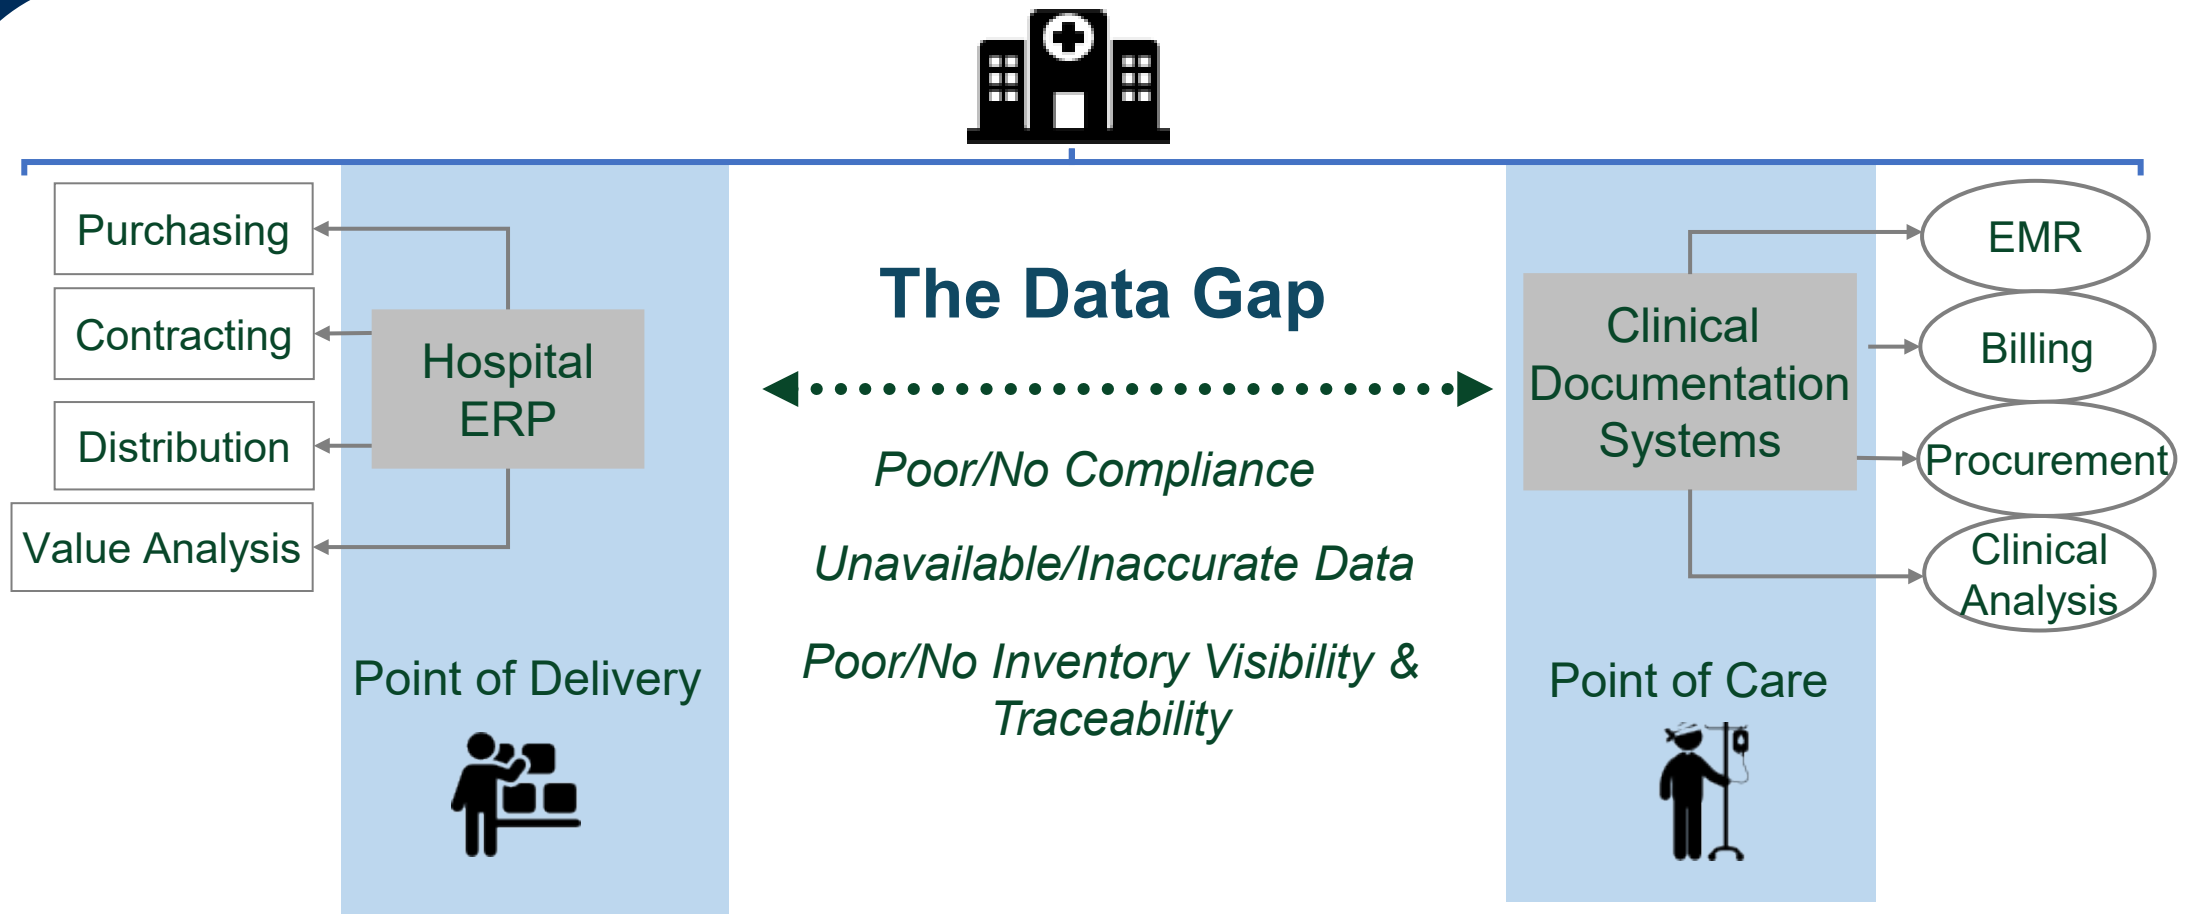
Purchasing

Contracting

Distribution

Value Analysis

Hospital ERP

Point of Delivery

The Data Gap

Poor/No Compliance

Unavailable/Inaccurate Data

Poor/No Inventory Visibility & Traceability

Clinical Documentation Systems

Point of Care

EMR

Billing

Procurement

Clinical Analysis